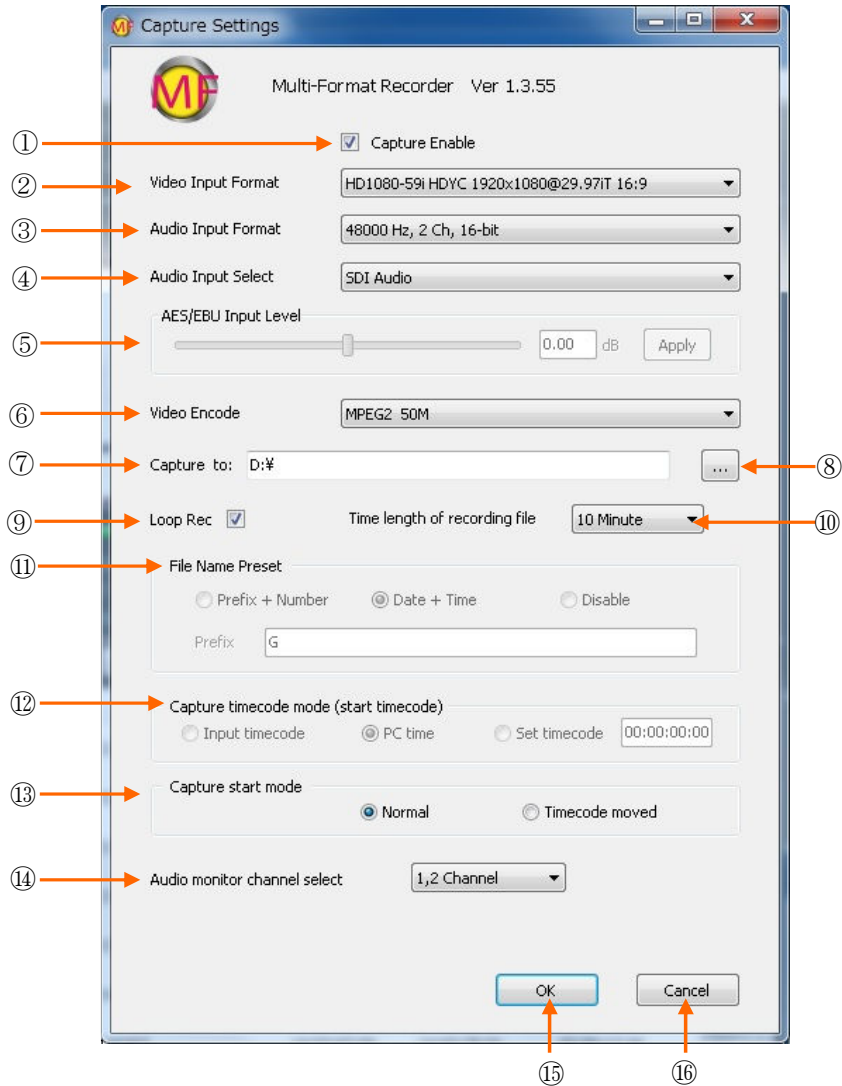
Capture Settings

MF

Multi-Format Recorder Ver 1.3.55

①

Capture Enable

② Video Input Format HD1080-59i HDYC 1920x1080@29.97iT 16:9

③ Audio Input Format 48000 Hz, 2 Ch, 16-bit

④ Audio Input Select SDI Audio

⑤ AES/EBU Input Level 0.00 dB Apply

⑥ Video Encode MPEG2 50M

⑦ Capture to: D:¥ ... ⑧

⑨ Loop Rec Time length of recording file 10 Minute ⑩

⑪ File Name Preset

Prefix + Number Date + Time Disable

Prefix G

⑫ Capture timecode mode (start timecode)

Input timecode PC time Set timecode 00:00:00:00

⑬ Capture start mode

Normal Timecode moved

⑭ Audio monitor channel select 1,2 Channel

OK Cancel

⑮ ⑯